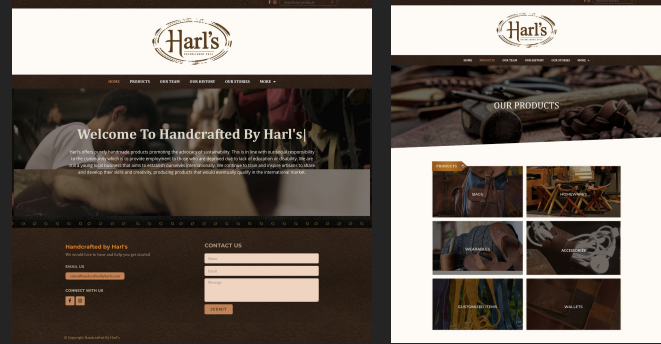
Harl's
HANDCRAFTED

HOME PRODUCTS OUR TEAM OUR HISTORY OUR STORIES MORE

Welcome To Handcrafted By Harl's|

Harl's offers only handmade products promoting the advocacy of sustainability. This is in line with our social responsibility to the community which is to provide employment to those who are deprived due to lack of education or disability. We are in a journey to establish ourselves internationally. We continue to train and inspire artisans to share and develop their skills and creativity, producing products that would eventually qualify in the international market.

Handcrafted by Harl's
We would love to hear and help you get started

EMAIL US
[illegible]

CONNECT WITH US

CONTACT US
Name
Email
Message
SUBMIT

© Copyright Handcrafted By Harl's

Harl's
HANDCRAFTED

HOME PRODUCTS OUR TEAM OUR HISTORY OUR STORIES MORE

OUR PRODUCTS

PRODUCTS

BAGS
HOMEWARES
WEARABLES
ACCESSORIES
CUSTOMIZED ITEMS
WALLETS